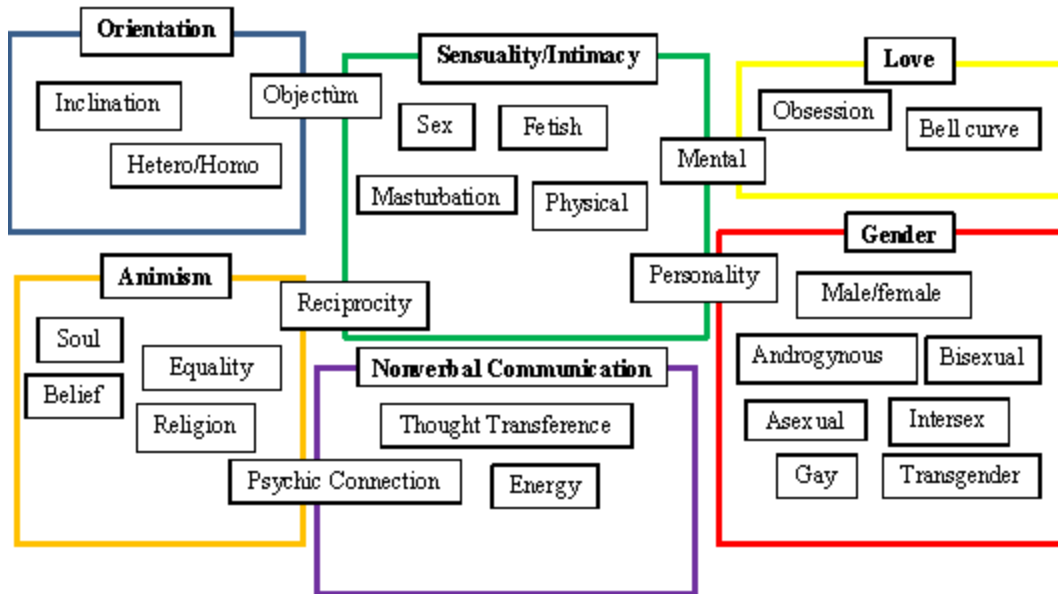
Orientation

Inclination

Hetero/Homo

Objectùm

Sensuality/Intimacy

Sex

Fetish

Masturbation

Physical

Mental

Love

Obsession

Bell curve

Gender

Personality

Male/female

Androgynous

Bisexual

Asexual

Intersex

Gay

Transgender

Animism

Soul

Equality

Belief

Religion

Reciprocity

Nonverbal Communication

Thought Transference

Psychic Connection

Energy